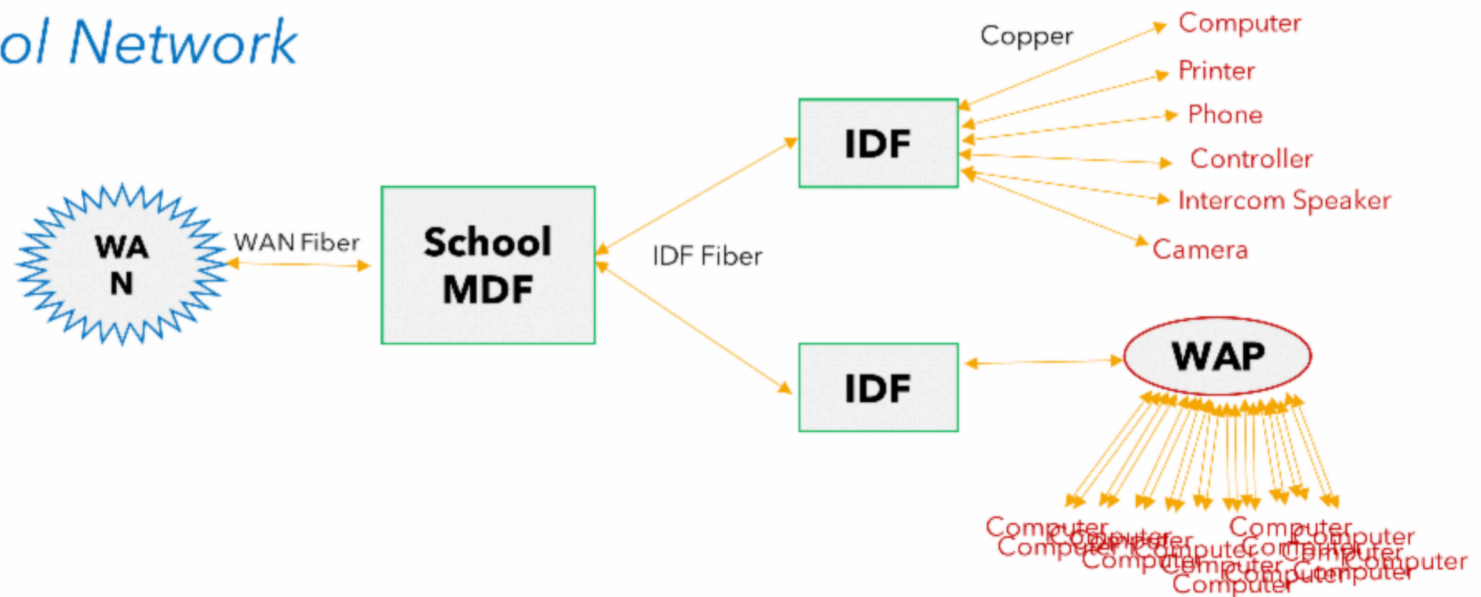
ol Network

WA
N

WAN Fiber

School
MDF

IDF Fiber

IDF

IDF

Copper

Computer

Printer

Phone

Controller

Intercom Speaker

Camera

WAP

Computer Computer Computer Computer Computer Computer Computer Computer Computer Computer Computer Computer Computer Computer